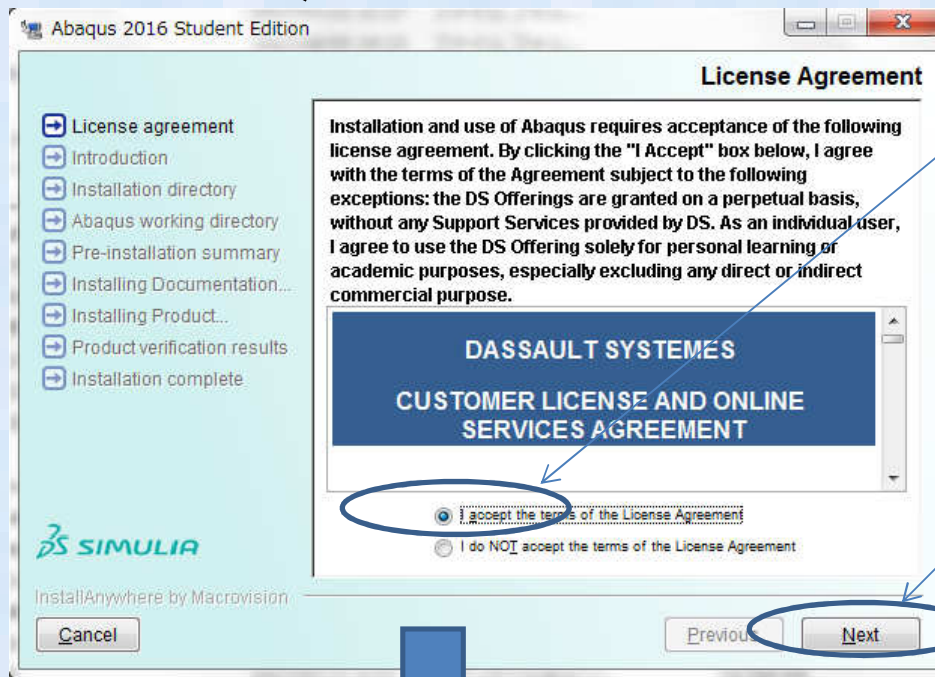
Abaqus 2016 Student Edition

License Agreement

License agreement
Introduction
Installation directory
Abaqus working directory
Pre-installation summary
Installing Documentation...
Installing Product...
Product verification results
Installation complete

Installation and use of Abaqus requires acceptance of the following license agreement. By clicking the "I Accept" box below, I agree with the terms of the Agreement subject to the following exceptions: the DS Offerings are granted on a perpetual basis, without any Support Services provided by DS. As an individual user, I agree to use the DS Offering solely for personal learning or academic purposes, especially excluding any direct or indirect commercial purpose.

DASSAULT SYSTEMES

CUSTOMER LICENSE AND ONLINE SERVICES AGREEMENT

I accept the terms of the License Agreement
I do NOT accept the terms of the License Agreement

3DS SIMULIA

InstallAnywhere by Macrovision

Cancel

Previous

Next